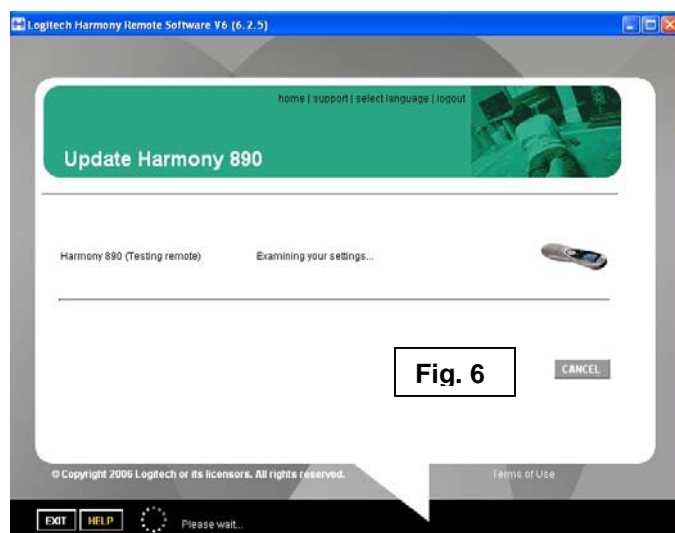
Logitech Harmony Remote Software V6 (6.2.5)

home | support | select language | logout

Update Harmony 890

Harmony 890 (Testing remote)

Examining your settings...

Fig. 6

CANCEL

© Copyright 2006 Logitech or its licensors. All rights reserved.

Terms of Use

EXIT

HELP

Please wait...